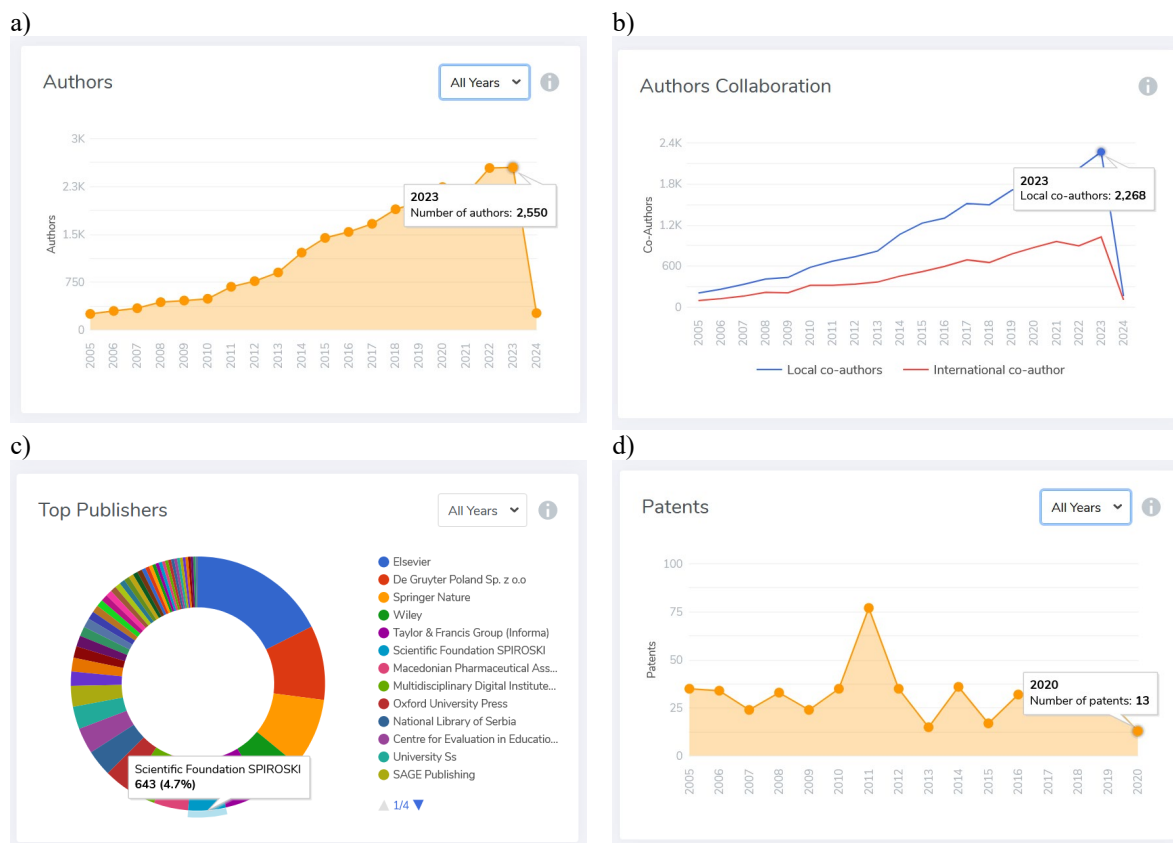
a)

Authors

All Years

3K
2.3K
1.5K
750
0

Authors

2023
Number of authors: **2,550**

2005 2006 2007 2008 2009 2010 2011 2012 2013 2014 2015 2016 2017 2018 2019 2020 2021 2022 2023 2024

b)

Authors Collaboration

2.4K
1.8K
1.2K
600
0

Co-Authors

2023
Local co-authors: **2,268**

2005 2006 2007 2008 2009 2010 2011 2012 2013 2014 2015 2016 2017 2018 2019 2020 2021 2022 2023 2024

Local co-authors International co-author

c)

Top Publishers

All Years

Scientific Foundation SPIROSKI
**643 (4.7%)**

Elsevier
De Gruyter Poland Sp. z o.o
Springer Nature
Wiley
Taylor & Francis Group (Informa)
Scientific Foundation SPIROSKI
Macedonian Pharmaceutical Ass...
Multidisciplinary Digital Institute...
Oxford University Press
National Library of Serbia
Centre for Evaluation in Educatio...
University Ss
SAGE Publishing

1/4

d)

Patents

All Years

100
75
50
25
0

Patents

2020
Number of patents: **13**

2005 2006 2007 2008 2009 2010 2011 2012 2013 2014 2015 2016 2017 2018 2019 2020